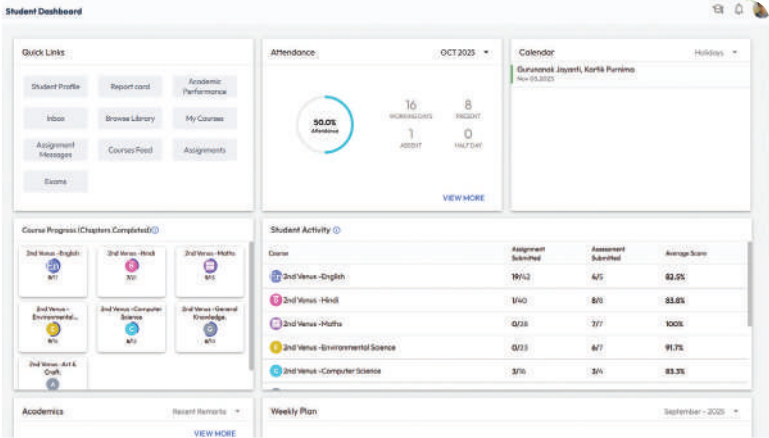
Student Dashboard

Quick Links

Student Profile
Report card
Academic Performance
Inbox
Browse Library
My Courses
Assignment Messages
Courses Feed
Assignments
Exams

Attendance
OCT 2025

50.0%
Attendance

16
WORKING DAYS
8
PRESENT
1
ABSENT
0
HALF DAY

VIEW MORE

Calendar
Holidays

Gurunanak Jayanti, Kartik Purnima
Nov 05 2025

Course Progress (Chapters Completed)

2nd Venus -English
8/11
2nd Venus -Hindi
7/10
2nd Venus -Maths
9/13
2nd Venus - Environmental...
9/14
2nd Venus -Computer Science
3/13
2nd Venus -General Knowledge
6/11
2nd Venus -Art & Craft

Student Activity

| Course | Assignment Submitted | Assessment Submitted | Average Score |
|---|---|---|---|
| 2nd Venus -English | 19/42 | 6/5 | 82.5% |
| 2nd Venus -Hindi | 1/40 | 8/8 | 83.8% |
| 2nd Venus -Maths | 0/38 | 7/7 | 100% |
| 2nd Venus -Environmental Science | 0/23 | 6/7 | 91.7% |
| 2nd Venus -Computer Science | 3/16 | 3/4 | 83.3% |

Academics
Recent Remarks
VIEW MORE

Weekly Plan
September - 2025